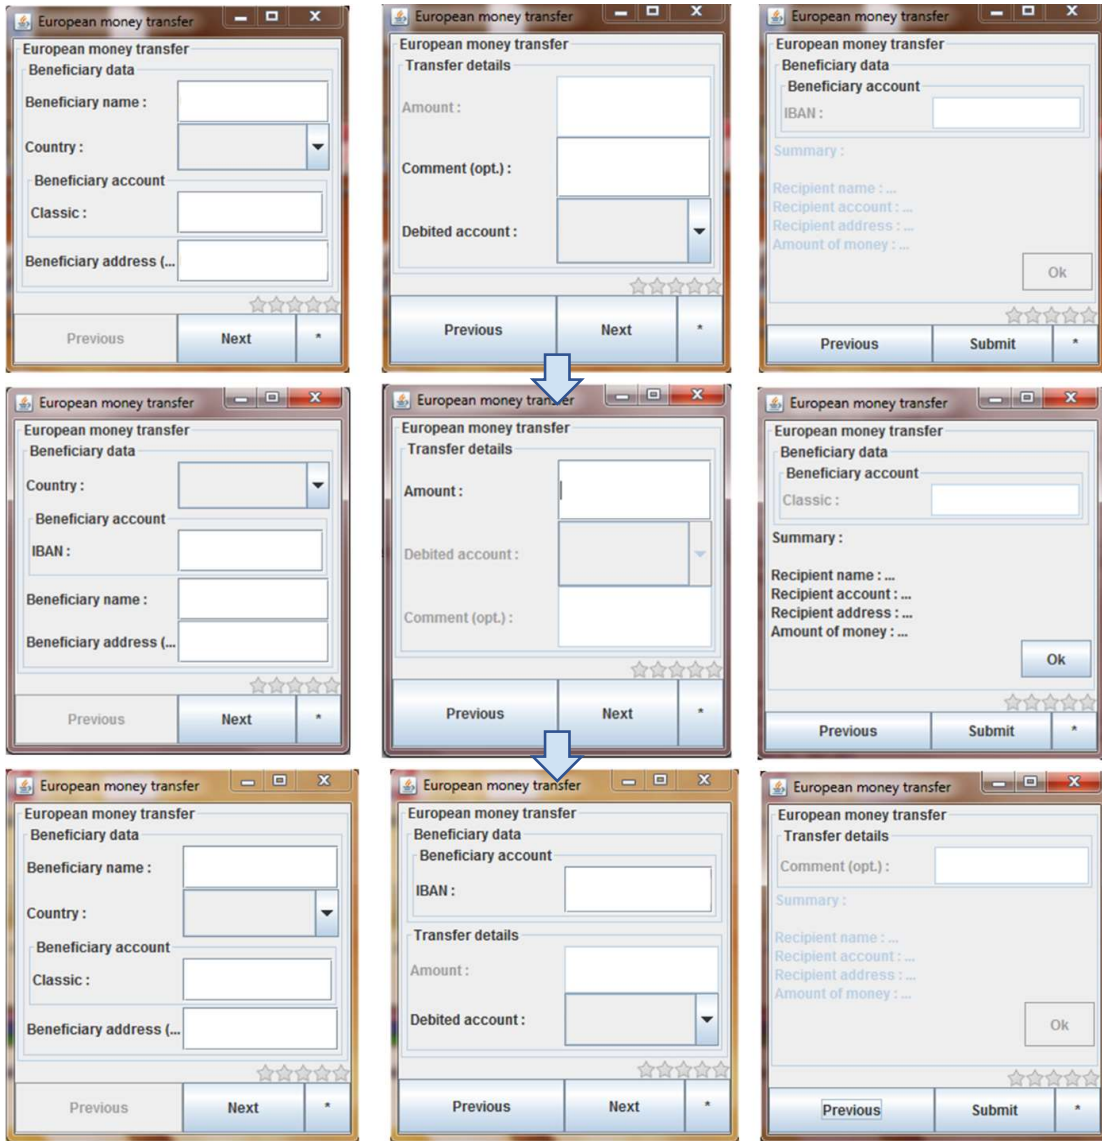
European money transfer
European money transfer
Beneficiary data
Beneficiary name :
Country :
Beneficiary account
Classic :
Beneficiary address (...
Previous
Next
*

European money transfer
European money transfer
Transfer details
Amount :
Comment (opt.) :
Debited account :
Previous
Next
*

European money transfer
European money transfer
Beneficiary data
Beneficiary account
IBAN :
Summary :
Recipient name : ...
Recipient account : ...
Recipient address : ...
Amount of money : ...
Ok
Previous
Submit
*

European money transfer
European money transfer
Beneficiary data
Country :
Beneficiary account
IBAN :
Beneficiary name :
Beneficiary address (...
Previous
Next
*

European money transfer
European money transfer
Transfer details
Amount :
Debited account :
Comment (opt.) :
Previous
Next
*

European money transfer
European money transfer
Beneficiary data
Beneficiary account
Classic :
Summary :
Recipient name : ...
Recipient account : ...
Recipient address : ...
Amount of money : ...
Ok
Previous
Submit
*

European money transfer
European money transfer
Beneficiary data
Beneficiary name :
Country :
Beneficiary account
Classic :
Beneficiary address (...
Previous
Next
*

European money transfer
European money transfer
Beneficiary data
Beneficiary account
IBAN :
Transfer details
Amount :
Debited account :
Previous
Next
*

European money transfer
European money transfer
Transfer details
Comment (opt.) :
Summary :
Recipient name : ...
Recipient account : ...
Recipient address : ...
Amount of money : ...
Ok
Previous
Submit
*